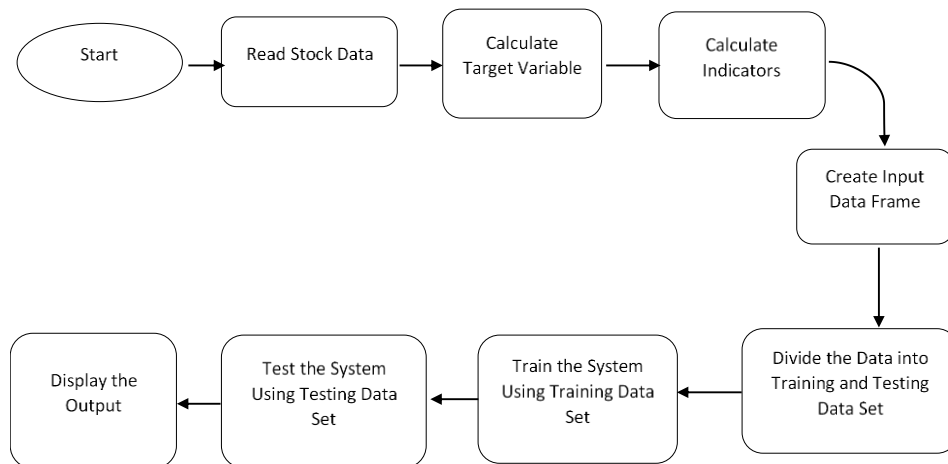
Start

Read Stock Data

Calculate Target Variable

Calculate Indicators

Create Input Data Frame

Divide the Data into Training and Testing Data Set

Train the System Using Training Data Set

Test the System Using Testing Data Set

Display the Output